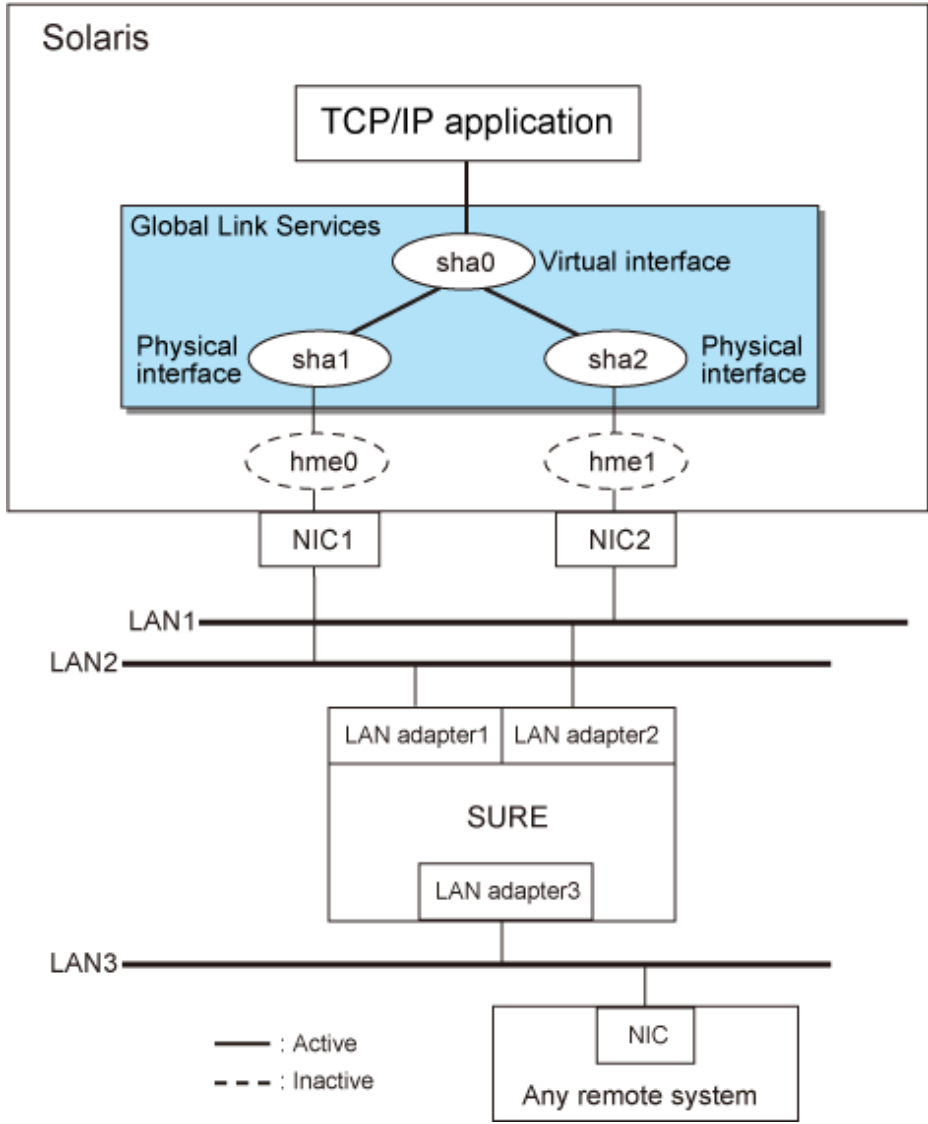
Solaris

TCP/IP application

Global Link Services

sha0 Virtual interface

Physical interface

sha1

sha2

Physical interface

hme0

hme1

NIC1

NIC2

LAN1

LAN2

LAN adapter1

LAN adapter2

SURE

LAN adapter3

LAN3

NIC

Any remote system

: Active

: Inactive